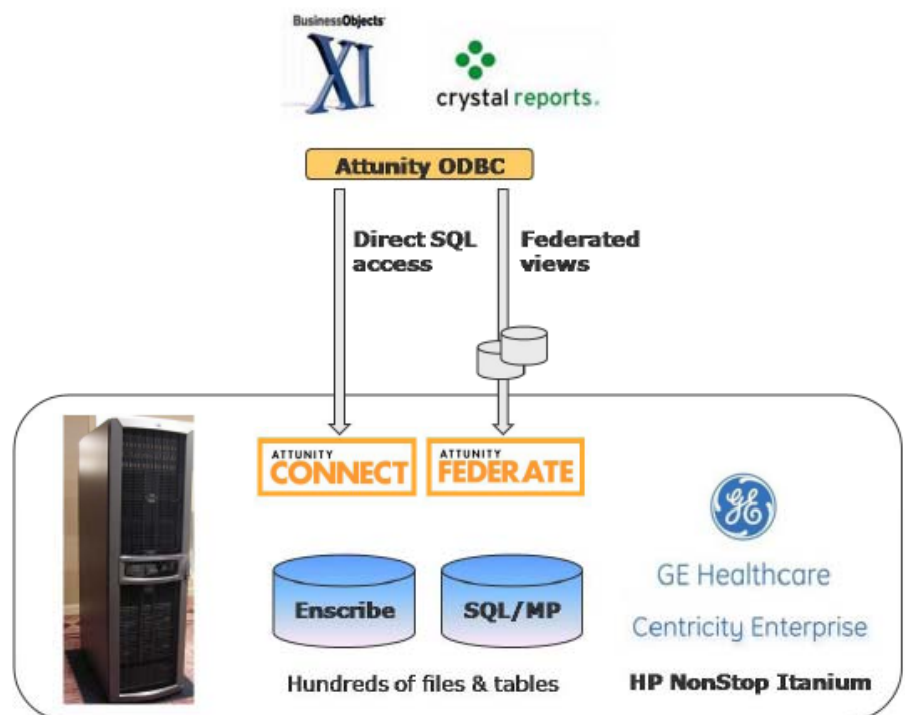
BusinessObjects XI

crystal reports.

Attunity ODBC

Direct SQL access

Federated views

ATTUNITY CONNECT

ATTUNITY FEDERATE

Enscribe

SQL/MP

Hundreds of files & tables

GE

GE Healthcare

Centricity Enterprise

HP NonStop Itanium